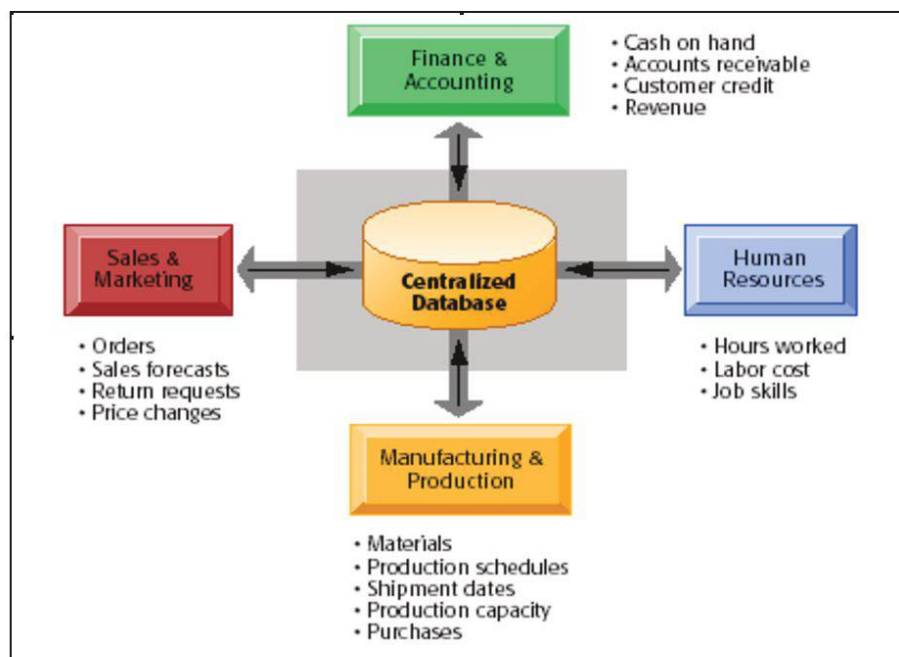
Finance & Accounting

• Cash on hand
• Accounts receivable
• Customer credit
• Revenue

Sales & Marketing

Centralized Database

Human Resources

• Orders
• Sales forecasts
• Return requests
• Price changes

• Hours worked
• Labor cost
• Job skills

Manufacturing & Production

• Materials
• Production schedules
• Shipment dates
• Production capacity
• Purchases